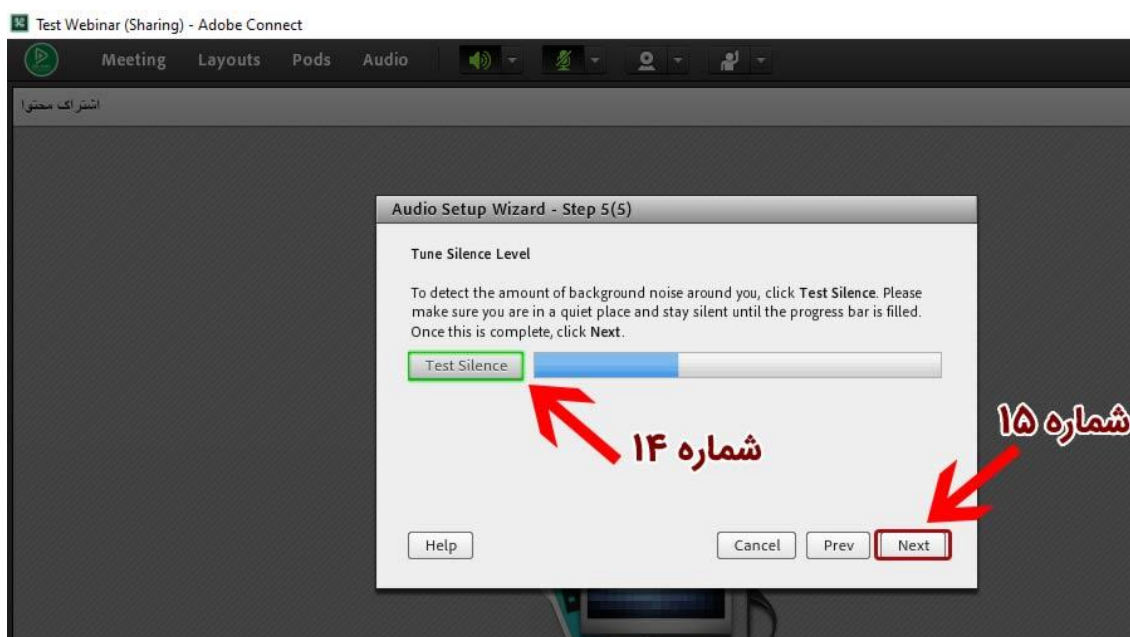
Test Webinar (Sharing) - Adobe Connect

Meeting Layouts Pods Audio

اشتراک محتوا

Audio Setup Wizard - Step 5(5)

Tune Silence Level

To detect the amount of background noise around you, click Test Silence. Please make sure you are in a quiet place and stay silent until the progress bar is filled. Once this is complete, click Next.

Test Silence

شماره ۱۴

شماره ۱۵

Help

Cancel Prev Next